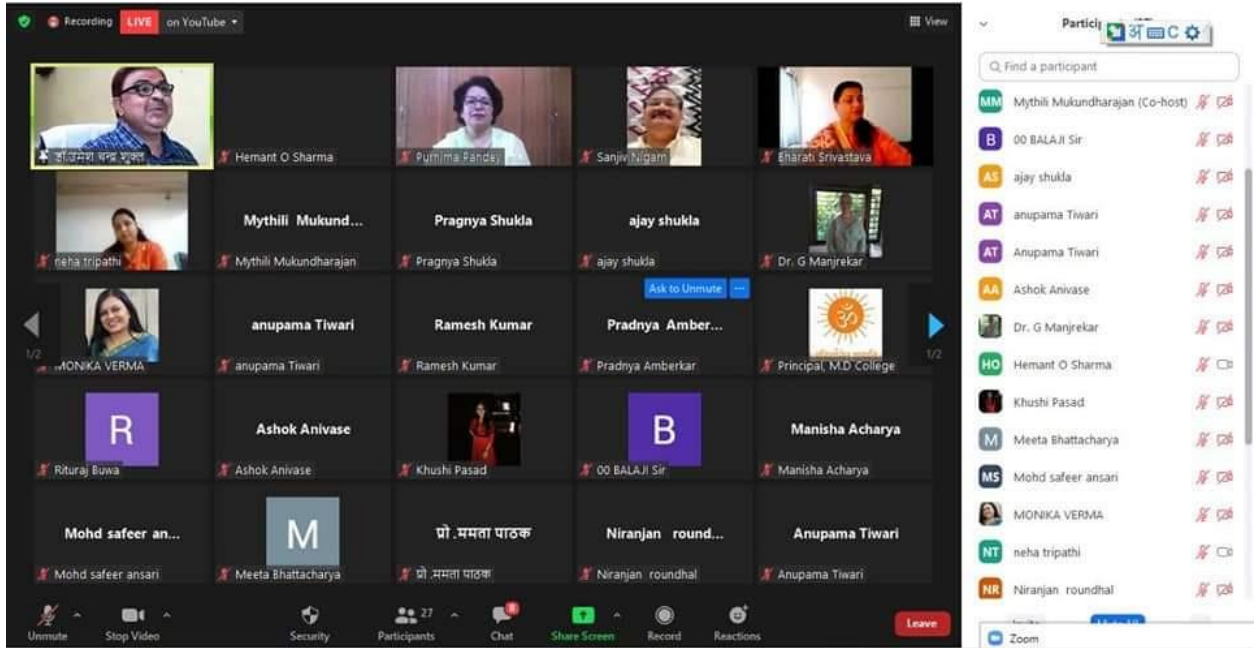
Recording LIVE on YouTube

View

डॉ.उमेश चन्द्र शुक्ल
Hemant O Sharma
Purnima Pandey
Sanjiv Nigam
Bharati Srivastava

neha tripathi
Mythili Mukund...
Mythili Mukundharajan
Pragnya Shukla
Pragnya Shukla
ajay shukla
ajay shukla
Dr. G Manjrekar

1/2
MONIKA VERMA
anupama Tiwari
anupama Tiwari
Ramesh Kumar
Ramesh Kumar
Ask to Unmute
Pradnya Amber...
Pradnya Amberkar
Principal, M.D College
1/2

R
Rituraj Buwa
Ashok Anivase
Ashok Anivase
Khushi Pasad
B
00 BALAJI Sir
Manisha Acharya
Manisha Acharya

Mohd safeer an...
Mohd safeer ansari
M
Meeta Bhattacharya
प्रो .ममता पाठक
प्रो .ममता पाठक
Niranjan round...
Niranjan roundhal
Anupama Tiwari
Anupama Tiwari

Unmute
Stop Video
Security
27
Participants
Chat
Share Screen
Record
Reactions
Leave

Partici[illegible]
अ C
Find a participant
MM Mythili Mukundharajan (Co-host)
B 00 BALAJI Sir
AS ajay shukla
AT anupama Tiwari
AT Anupama Tiwari
AA Ashok Anivase
Dr. G Manjrekar
HO Hemant O Sharma
Khushi Pasad
M Meeta Bhattacharya
MS Mohd safeer ansari
MONIKA VERMA
NT neha tripathi
NR Niranjan roundhal
Zoom